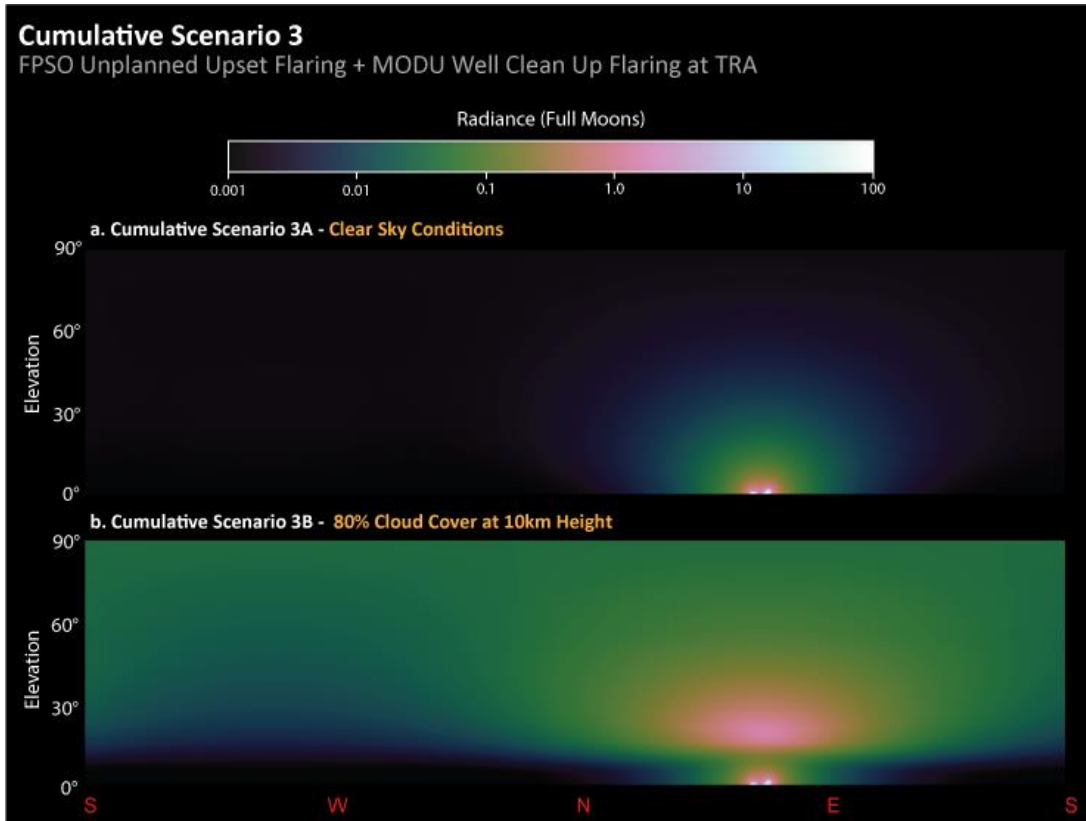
Cumulative Scenario 3
FPSO Unplanned Upset Flaring + MODU Well Clean Up Flaring at TRA

Radiance (Full Moons)

0.001 0.01 0.1 1.0 10 100

a. Cumulative Scenario 3A - Clear Sky Conditions

90°
60°
30°
0°
Elevation

b. Cumulative Scenario 3B - 80% Cloud Cover at 10km Height

90°
60°
30°
0°
Elevation

S W N E S